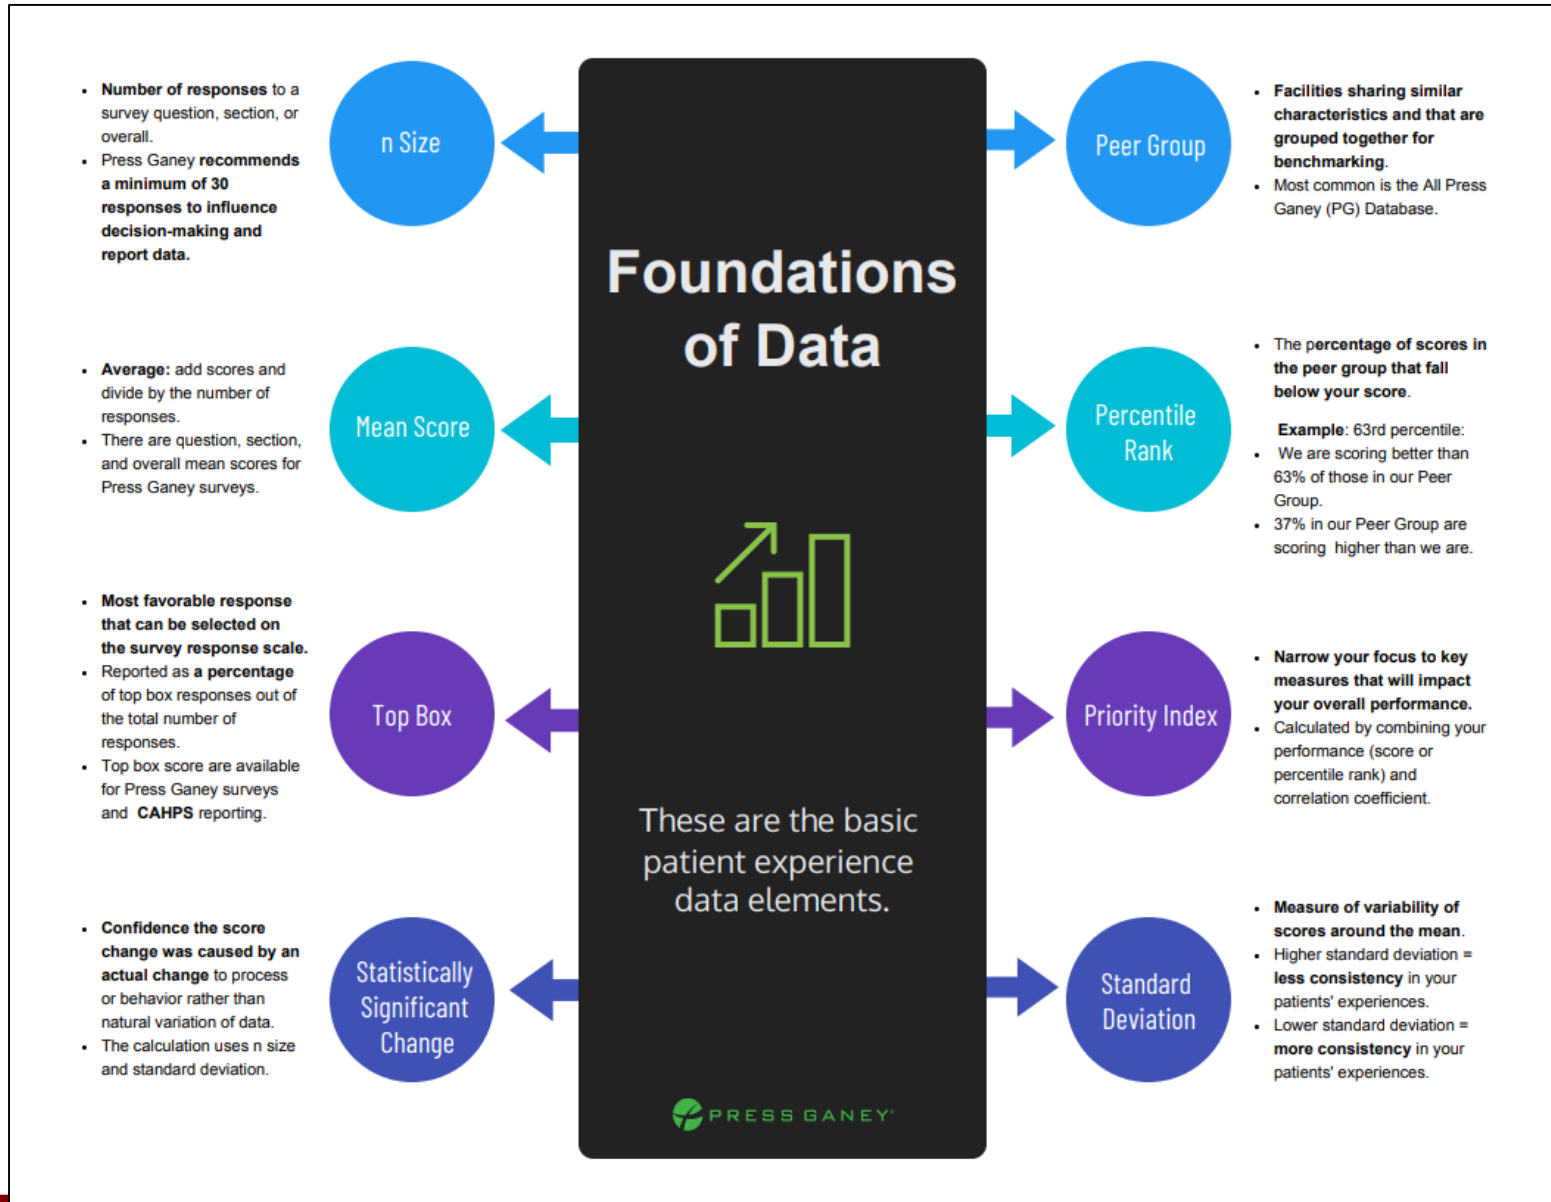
Foundations of Data

These are the basic patient experience data elements.

PRESS GANEY

n Size

- Number of responses to a survey question, section, or overall.
- Press Ganey recommends a minimum of 30 responses to influence decision-making and report data.

Mean Score

- Average: add scores and divide by the number of responses.
- There are question, section, and overall mean scores for Press Ganey surveys.

Top Box

- Most favorable response that can be selected on the survey response scale.
- Reported as a percentage of top box responses out of the total number of responses.
- Top box score are available for Press Ganey surveys and CAHPS reporting.

Statistically Significant Change

- Confidence the score change was caused by an actual change to process or behavior rather than natural variation of data.
- The calculation uses n size and standard deviation.

Peer Group

- Facilities sharing similar characteristics and that are grouped together for benchmarking.
- Most common is the All Press Ganey (PG) Database.

Percentile Rank

- The percentage of scores in the peer group that fall below your score.

Example: 63rd percentile:
- We are scoring better than 63% of those in our Peer Group.
- 37% in our Peer Group are scoring higher than we are.

Priority Index

- Narrow your focus to key measures that will impact your overall performance.
- Calculated by combining your performance (score or percentile rank) and correlation coefficient.

Standard Deviation

- Measure of variability of scores around the mean.
- Higher standard deviation = less consistency in your patients' experiences.
- Lower standard deviation = more consistency in your patients' experiences.